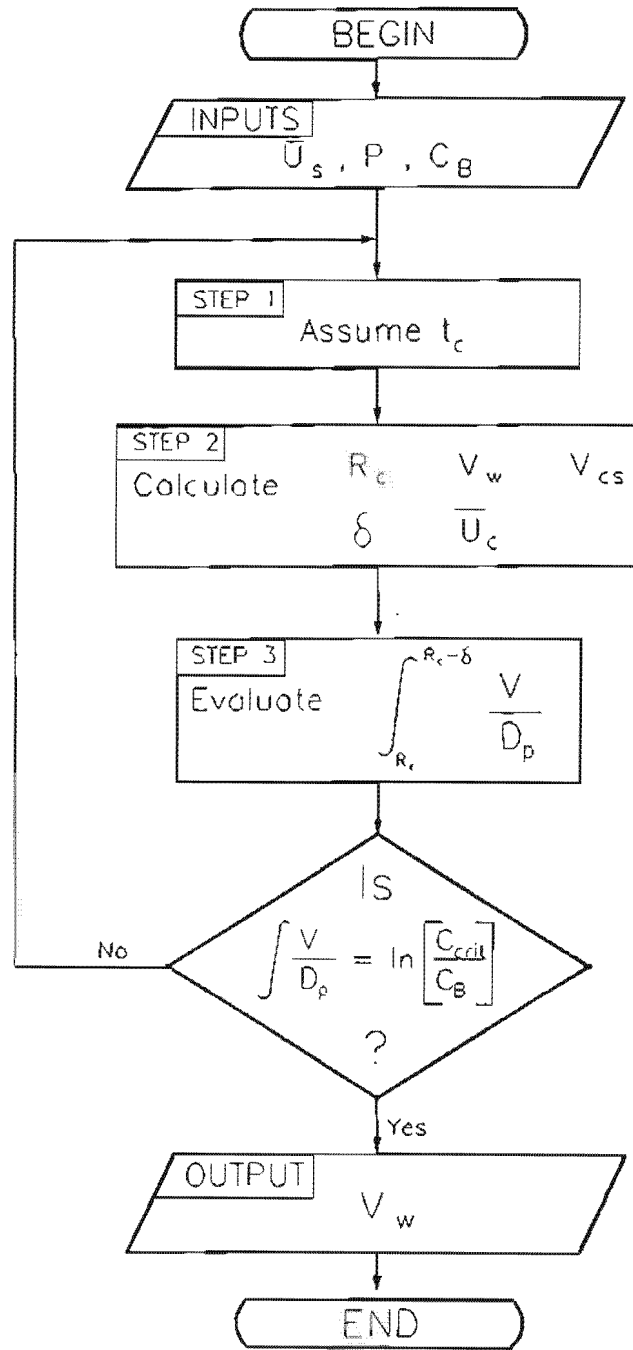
BEGIN

INPUTS
$\overline{U}_s$ , P , $C_B$

STEP 1
Assume $t_c$

STEP 2
Calculate $R_c$ $V_w$ $V_{cs}$
$\delta$ $\overline{U}_c$

STEP 3
Evaluate $\int_{R_c}^{R_c-\delta} \frac{V}{D_p}$

IS
$\int \frac{V}{D_p} = \ln\left[\frac{C_{crit}}{C_B}\right]$
?

No

Yes

OUTPUT
$V_w$

END